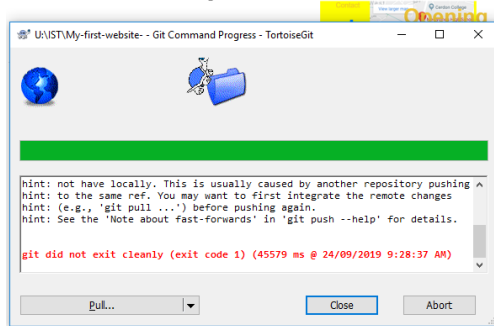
Contact
Opening
U:\IST\My-first-website- - Git Command Progress - TortoiseGit

hint: not have locally. This is usually caused by another repository pushing
hint: to the same ref. You may want to first integrate the remote changes
hint: (e.g., 'git pull ...') before pushing again.
hint: See the 'Note about fast-forwards' in 'git push --help' for details.

git did not exit cleanly (exit code 1) (45579 ms @ 24/09/2019 9:28:37 AM)

Pull...
Close
Abort